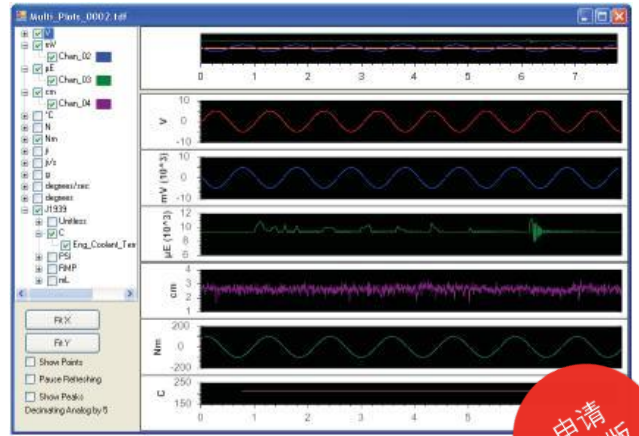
Multi_Plots_0002.tdf

V
mV
Chan_02
µE
Chan_03
cm
Chan_04
°C
N
Nm
#
#/s
g
degrees/sec
degrees
J1939
Unitless
C
Eng_Coolant_Tem
PSI
RMP
mL

Fit X
Fit Y
Show Points
Pause Refreshing
Show Peaks
Decimating Analog by 5

0 1 2 3 4 5 6 7

V
10
0
-10

mV (10^3)
10
0
-10

µE (10^3)
12
10
8

cm
3
2

Nm
200
0
-200

C
250
150

0 1 2 3 4 5

申请
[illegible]版